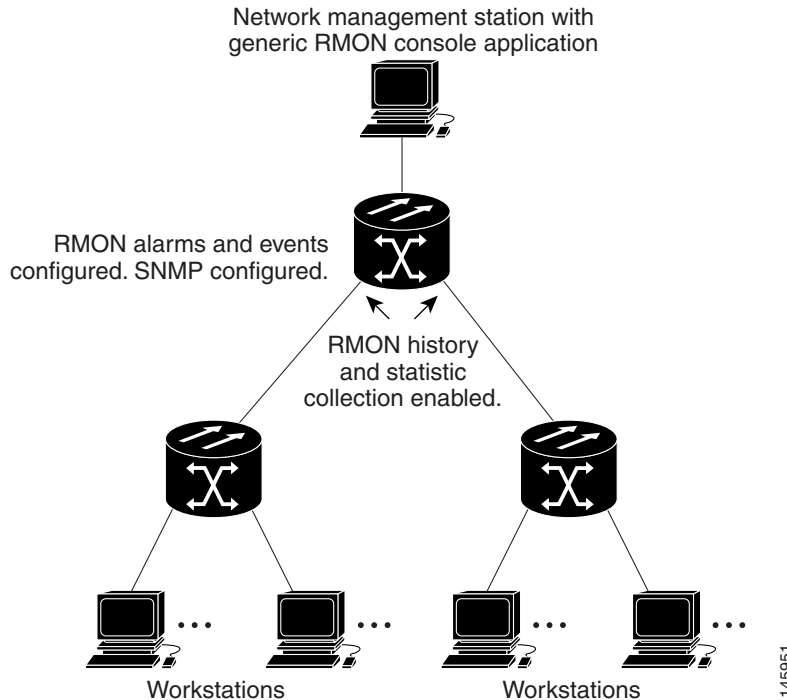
Network management station with generic RMON console application

RMON alarms and events configured. SNMP configured.

RMON history and statistic collection enabled.

Workstations

Workstations

145951